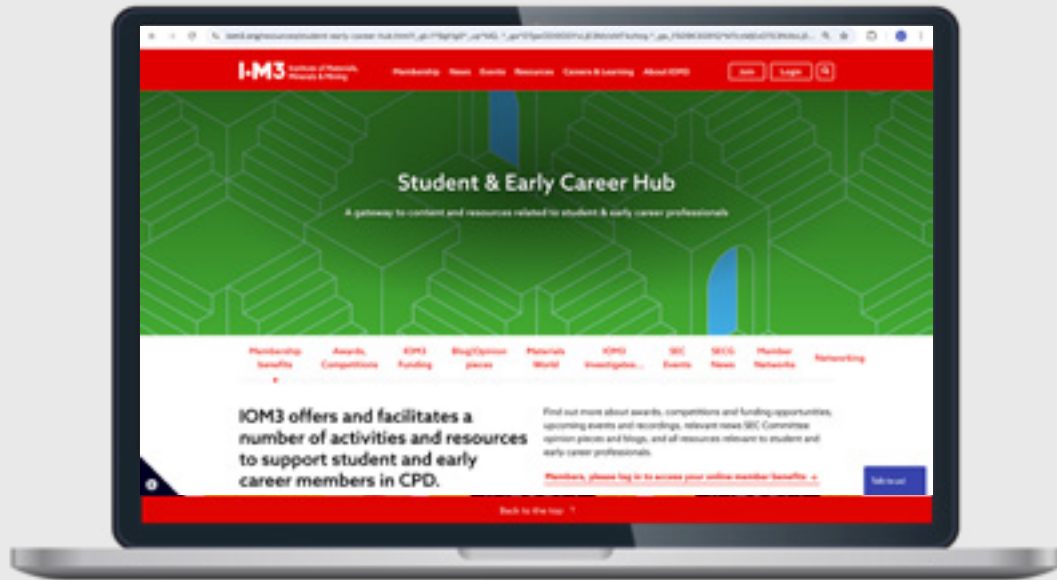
I·M3 Institute of Materials, Minerals & Mining

Membership News Events Resources Careers & Learning About IOM3

Join Login

Student & Early Career Hub

A gateway to content and resources related to student & early career professionals

Membership benefits

Awards, Competitions

IOM3 Funding

Blog/Opinion pieces

Materials World

IOM3 Investigate...

SEC Events

SECG News

Member Network

Networking

IOM3 offers and facilitates a number of activities and resources to support student and early career members in CPD.

Find out more about awards, competitions and funding opportunities, upcoming events and recordings, relevant news SEC Committee opinion pieces and blogs, and all resources relevant to student and early career professionals.

Members, please log in to access your online member benefits →

Talk to us!

Back to the top